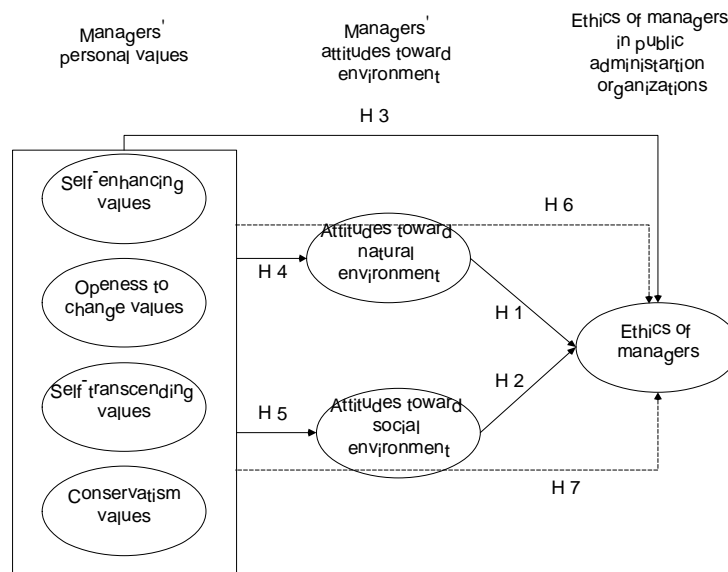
Managers' personal values

Managers' attitudes toward environment

Ethics of managers in public administartion organizations

H 3

Self-enhancing values

H 6

Attitudes toward natural environment

H 4

Openess to change values

H 1

Ethics of managers

Self-transcending values

H 2

H 5

Attitudes toward social environment

Conservatism values

H 7